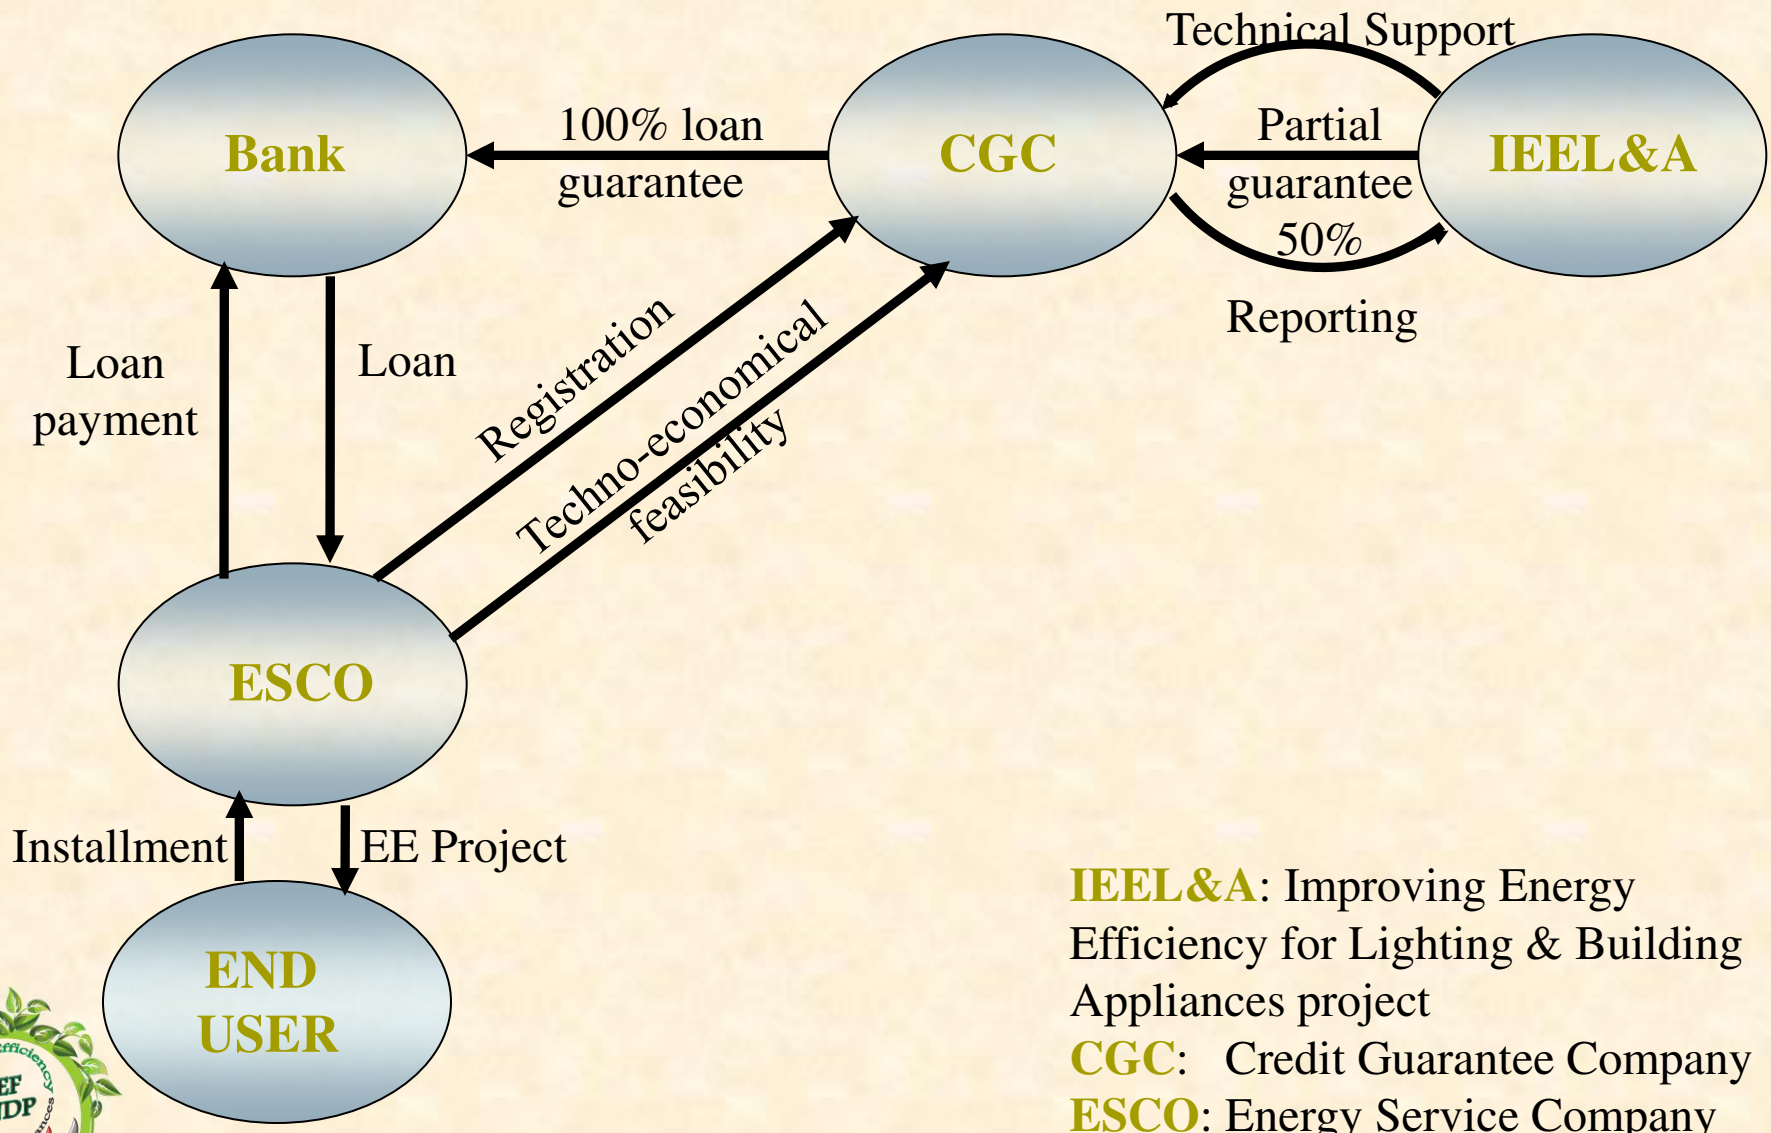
Technical Support

Bank

100% loan guarantee

CGC

Partial guarantee 50%

IEEL&A

Reporting

Loan payment

Loan

Registration

Techno-economical feasibility

ESCO

Installment

EE Project

END USER

IEEL&A: Improving Energy Efficiency for Lighting & Building Appliances project
CGC: Credit Guarantee Company
ESCO: Energy Service Company

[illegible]fficiency
EF
DP
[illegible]ces